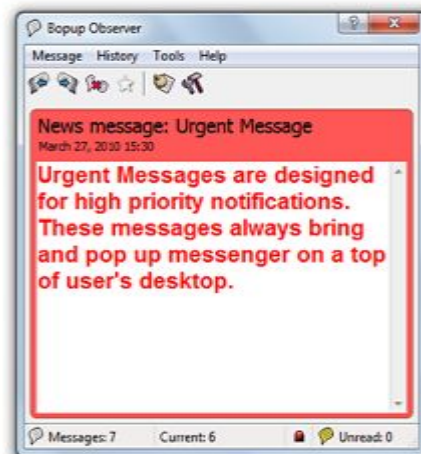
Bopup Observer

Message History Tools Help

News message: Urgent Message
March 27, 2010 15:30

Urgent Messages are designed for high priority notifications. These messages always bring and pop up messenger on a top of user's desktop.

Messages: 7 Current: 6 Unread: 0